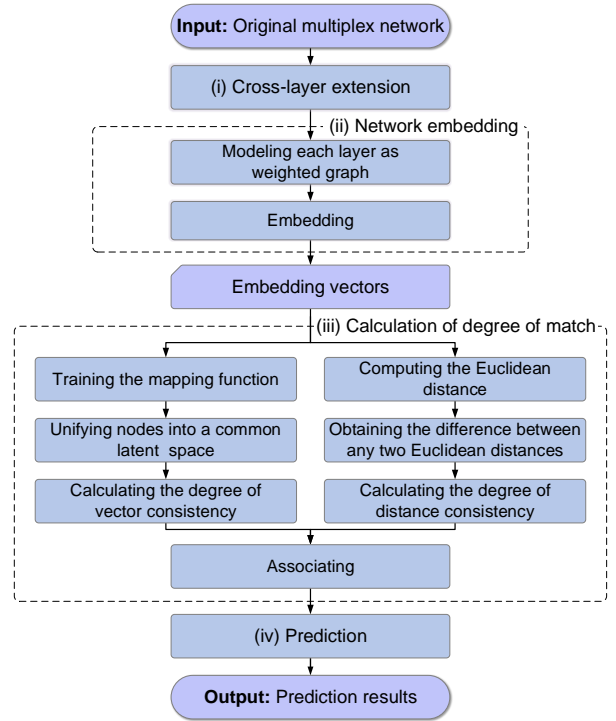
**Input:** Original multiplex network

(i) Cross-layer extension

(ii) Network embedding

Modeling each layer as weighted graph

Embedding

Embedding vectors

(iii) Calculation of degree of match

Training the mapping function

Unifying nodes into a common latent space

Calculating the degree of vector consistency

Computing the Euclidean distance

Obtaining the difference between any two Euclidean distances

Calculating the degree of distance consistency

Associating

(iv) Prediction

**Output:** Prediction results